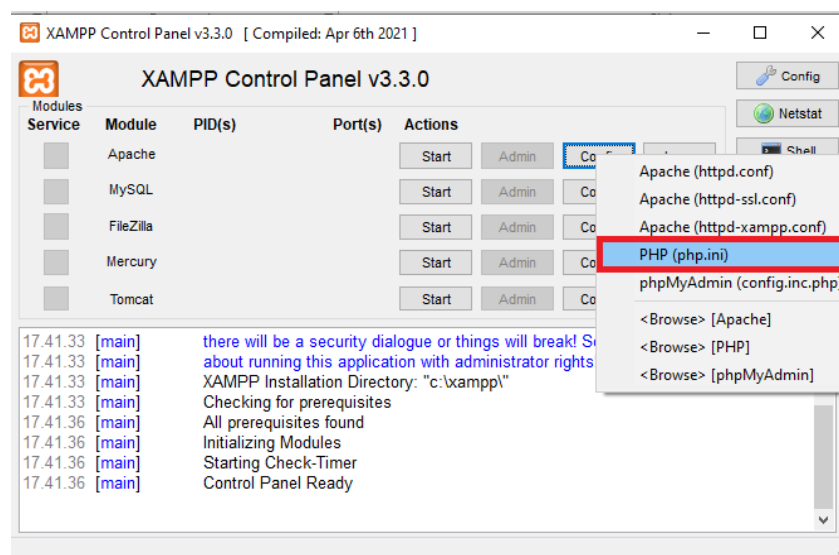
XAMPP Control Panel v3.3.0 [ Compiled: Apr 6th 2021 ]

XAMPP Control Panel v3.3.0

Config

Netstat

Shell

Modules

| Service | Module | PID(s) | Port(s) | Actions | | |
|---|---|---|---|---|---|---|
| | Apache | | | Start | Admin | Config |
| | MySQL | | | Start | Admin | Co |
| | FileZilla | | | Start | Admin | Co |
| | Mercury | | | Start | Admin | Co |
| | Tomcat | | | Start | Admin | Co |

Apache (httpd.conf)
Apache (httpd-ssl.conf)
Apache (httpd-xampp.conf)
PHP (php.ini)
phpMyAdmin (config.inc.php
<Browse> [Apache]
<Browse> [PHP]
<Browse> [phpMyAdmin]

17.41.33 [main] there will be a security dialogue or things will break! So
17.41.33 [main] about running this application with administrator rights
17.41.33 [main] XAMPP Installation Directory: "c:\xampp\"
17.41.33 [main] Checking for prerequisites
17.41.36 [main] All prerequisites found
17.41.36 [main] Initializing Modules
17.41.36 [main] Starting Check-Timer
17.41.36 [main] Control Panel Ready